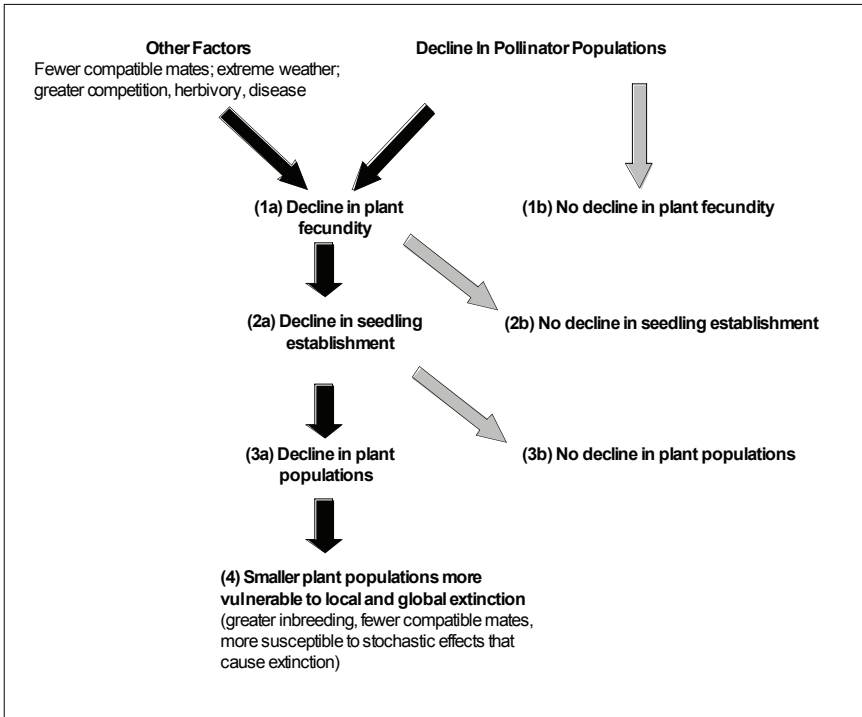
Other Factors
Fewer compatible mates; extreme weather; greater competition, herbivory, disease

Decline In Pollinator Populations

(1a) Decline in plant fecundity

(1b) No decline in plant fecundity

(2a) Decline in seedling establishment

(2b) No decline in seedling establishment

(3a) Decline in plant populations

(3b) No decline in plant populations

(4) Smaller plant populations more vulnerable to local and global extinction
(greater inbreeding, fewer compatible mates, more susceptible to stochastic effects that cause extinction)